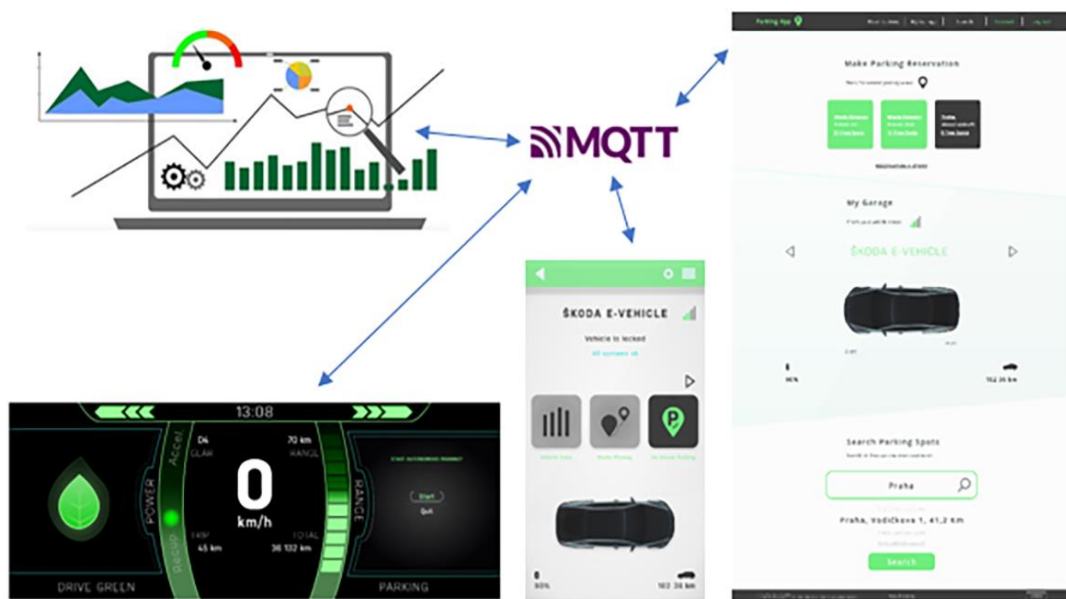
MQTT

Parking App

Make Parking Reservation

My Garage

ŠKODA E-VEHICLE

102 36 km

Search Parking Spots

Praha

Praha, Vodičkova 1, 41,2 km

Search

ŠKODA E-VEHICLE

Vehicle is locked

All systems ok

102 36 km

13:08

D4

70 km

0

km/h

45 km

36 132 km

Accel

POWER

RANGE

Start

Quit

DRIVE GREEN

PARKING